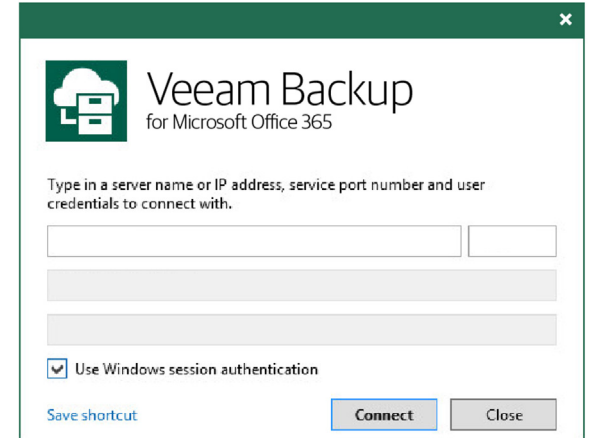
Veeam Backup
for Microsoft Office 365

Type in a server name or IP address, service port number and user credentials to connect with.

Use Windows session authentication

Save shortcut

Connect

Close